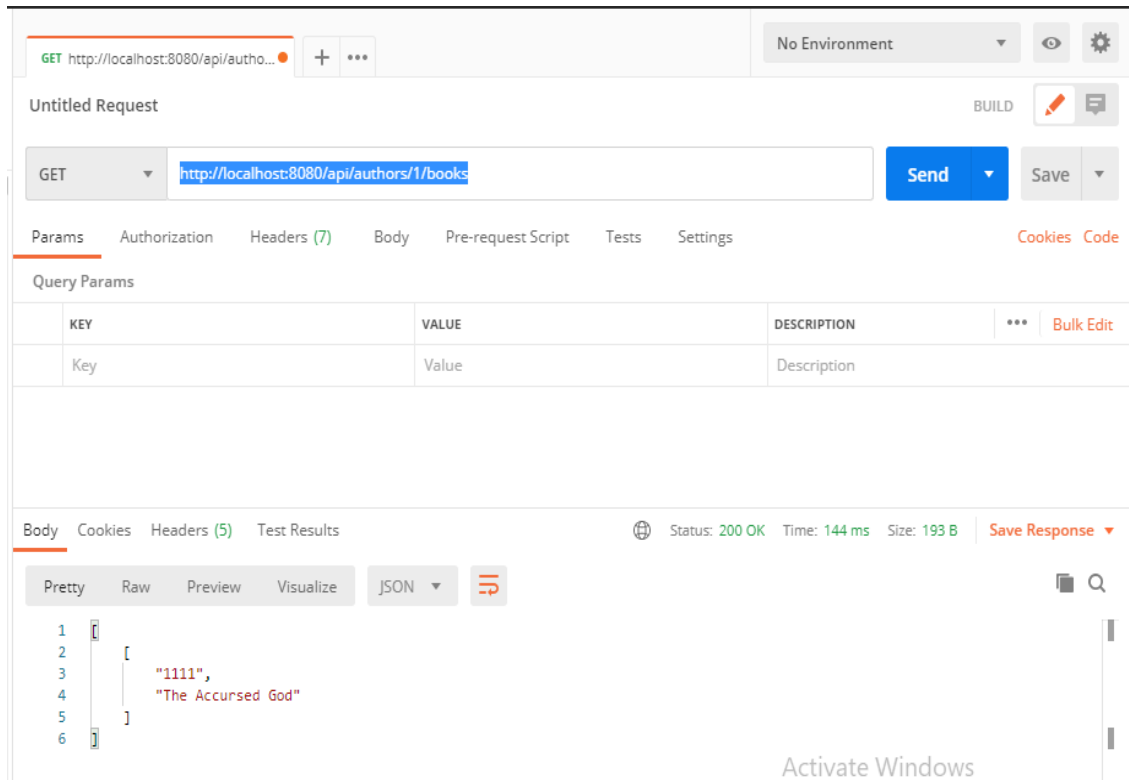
GET http://localhost:8080/api/autho...
+ ...
No Environment

Untitled Request
BUILD

GET
http://localhost:8080/api/authors/1/books
Send
Save

Params Authorization Headers (7) Body Pre-request Script Tests Settings
Cookies Code

Query Params

| KEY | VALUE | DESCRIPTION | ... Bulk Edit |
|---|---|---|---|
| Key | Value | Description | |

Body Cookies Headers (5) Test Results
Status: 200 OK Time: 144 ms Size: 193 B
Save Response

Pretty Raw Preview Visualize JSON

1 [
2 [
3 "1111",
4 "The Accursed God"
5 ]
6 ]

Activate Windows